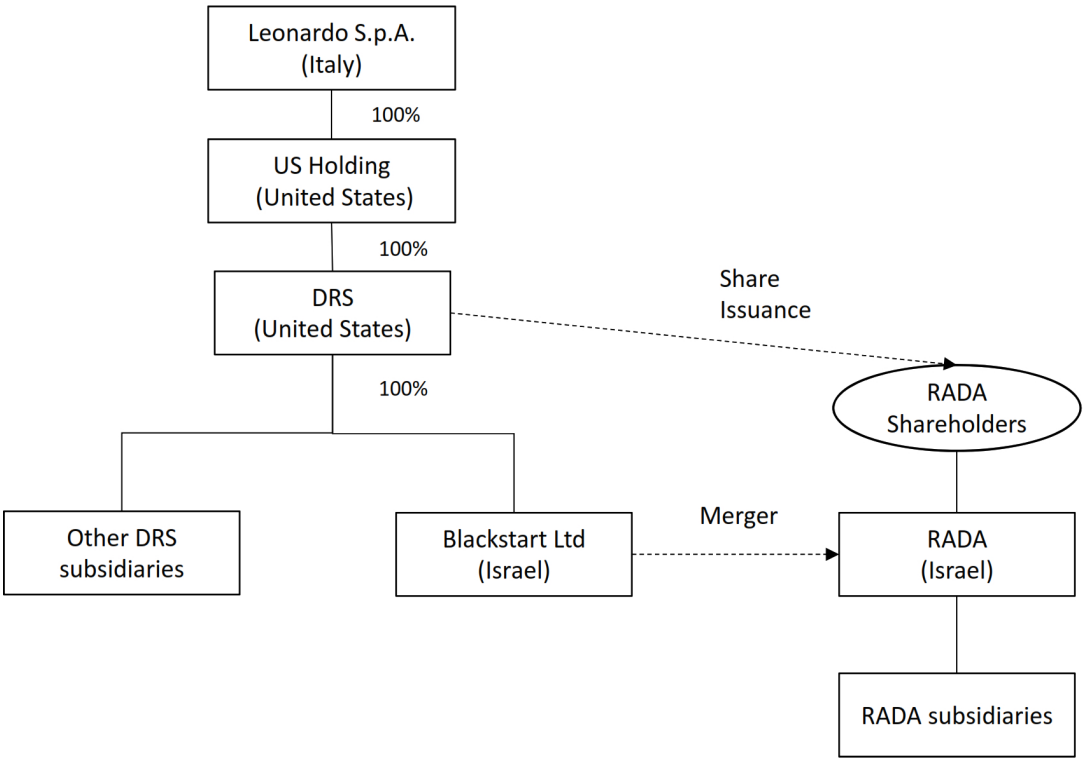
Leonardo S.p.A.
(Italy)

100%

US Holding
(United States)

100%

DRS
(United States)

Share Issuance

100%

RADA Shareholders

Other DRS subsidiaries

Blackstart Ltd
(Israel)

Merger

RADA
(Israel)

RADA subsidiaries